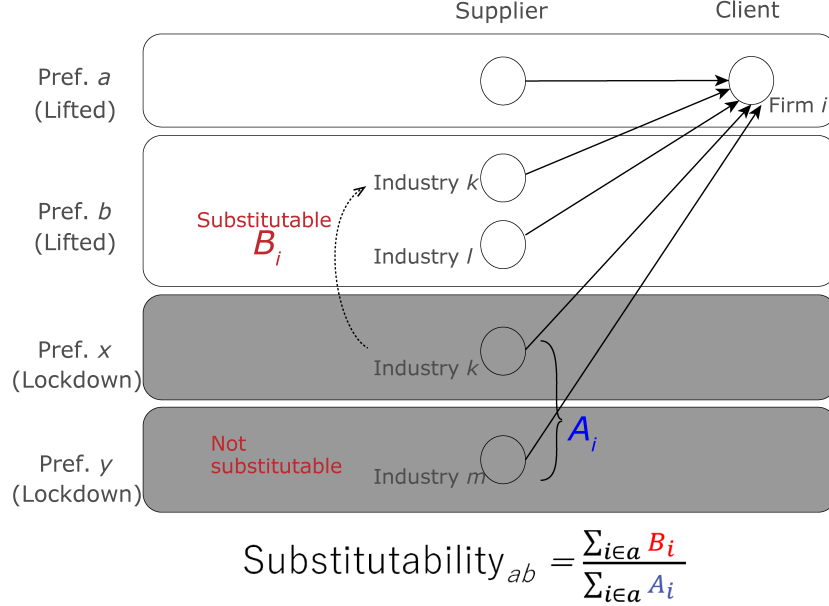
Supplier

Client

Pref. $a$ (Lifted)

Firm $i$

Pref. $b$ (Lifted)

Industry $k$

Substitutable $B_i$

Industry $l$

Pref. $x$ (Lockdown)

Industry $k$

$A_i$

Pref. $y$ (Lockdown)

Not substitutable

Industry $m$

$\text{Substitutability}_{ab} = \frac{\sum_{i \in a} B_i}{\sum_{i \in a} A_i}$